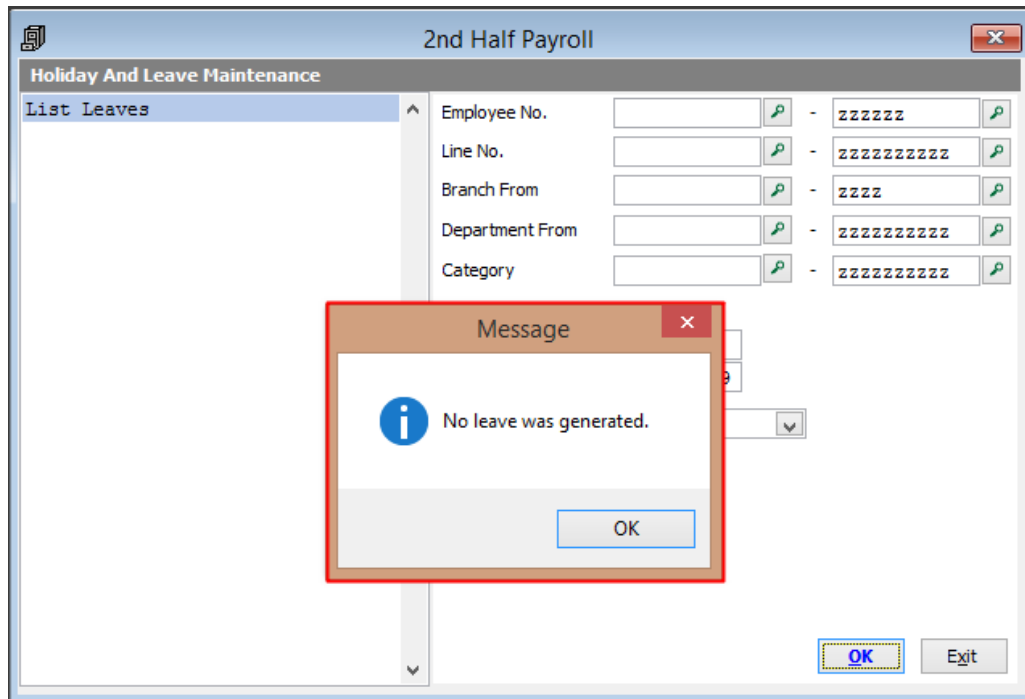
2nd Half Payroll

Holiday And Leave Maintenance

List Leaves

Employee No. - zzzzzz

Line No. - zzzzzzzzzz

Branch From - zzzz

Department From - zzzzzzzzzz

Category - zzzzzzzzzz

Message

No leave was generated.

OK

OK

Exit